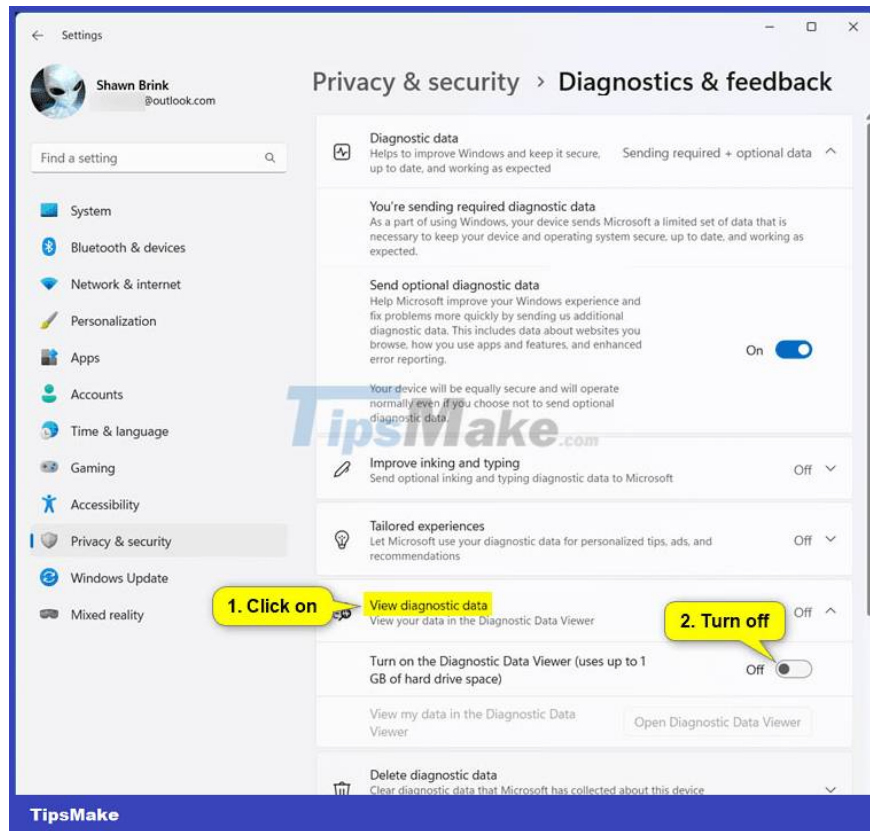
Settings

Shawn Brink
@outlook.com

Find a setting

System
Bluetooth & devices
Network & internet
Personalization
Apps
Accounts
Time & language
Gaming
Accessibility
Privacy & security
Windows Update
Mixed reality

Privacy & security > Diagnostics & feedback

Diagnostic data
Helps to improve Windows and keep it secure, up to date, and working as expected
Sending required + optional data

You're sending required diagnostic data
As a part of using Windows, your device sends Microsoft a limited set of data that is necessary to keep your device and operating system secure, up to date, and working as expected.

Send optional diagnostic data
Help Microsoft improve your Windows experience and fix problems more quickly by sending us additional diagnostic data. This includes data about websites you browse, how you use apps and features, and enhanced error reporting.
On

Your device will be equally secure and will operate normally even if you choose not to send optional diagnostic data.

TipsMake.com

Improve inking and typing
Send optional inking and typing diagnostic data to Microsoft
Off

Tailored experiences
Let Microsoft use your diagnostic data for personalized tips, ads, and recommendations
Off

1. Click on
View diagnostic data
View your data in the Diagnostic Data Viewer
Off

2. Turn off

Turn on the Diagnostic Data Viewer (uses up to 1 GB of hard drive space)
Off

View my data in the Diagnostic Data Viewer
Open Diagnostic Data Viewer

Delete diagnostic data
Clear diagnostic data that Microsoft has collected about this device

TipsMake